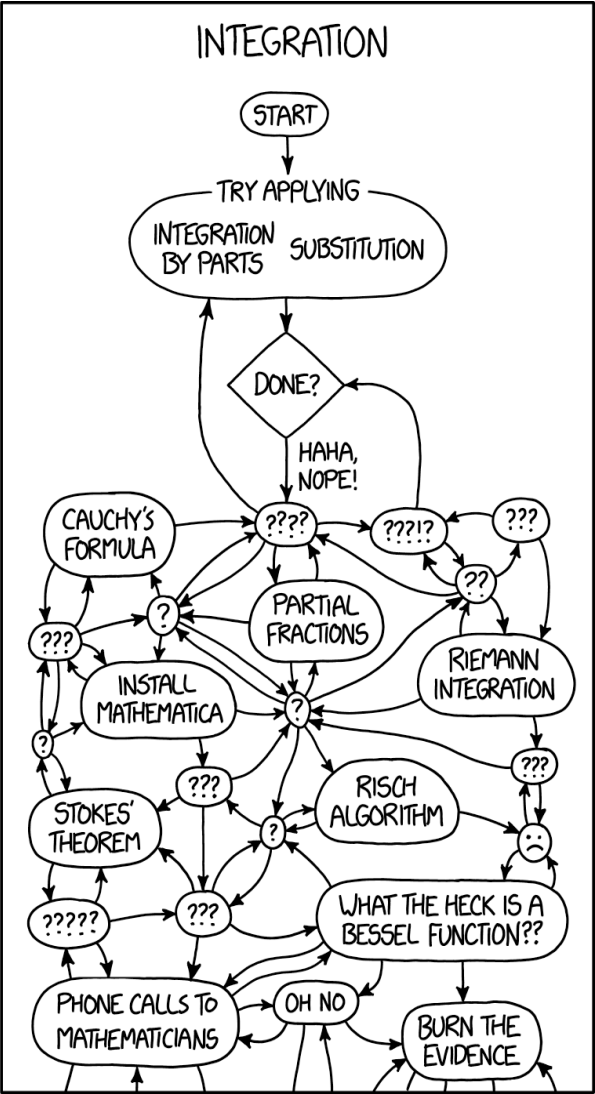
INTEGRATION

START

TRY APPLYING

INTEGRATION BY PARTS

SUBSTITUTION

DONE?

HAHA, NOPE!

CAUCHY'S FORMULA

????

???!?

???

??

?

PARTIAL FRACTIONS

???

RIEMANN INTEGRATION

INSTALL MATHEMATICA

?

?

???

???

RISCH ALGORITHM

STOKES' THEOREM

?

?????

???

WHAT THE HECK IS A BESSEL FUNCTION??

PHONE CALLS TO MATHEMATICIANS

OH NO

BURN THE EVIDENCE